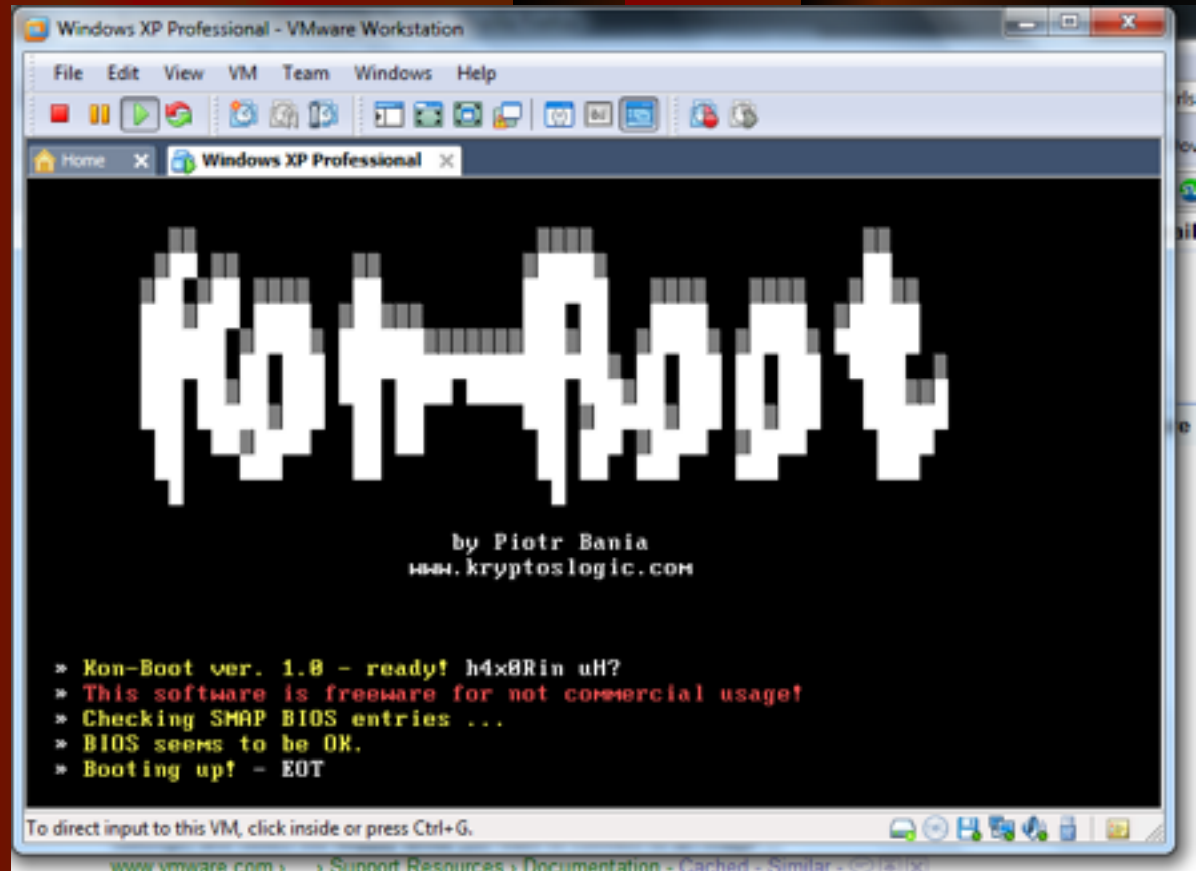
Windows XP Professional - VMware Workstation

File Edit View VM Team Windows Help

Home

Windows XP Professional

Kon-Boot

by Piotr Bania
www.kryptoslogic.com

» Kon-Boot ver. 1.0 - ready! h4x0Rin uH?
» This software is freeware for not commercial usage!
» Checking SMAP BIOS entries ...
» BIOS seems to be OK.
» Booting up! - EOT

To direct input to this VM, click inside or press Ctrl+G.

www.vmware.com › ... › Support Resources › Documentation - Cached - Similar